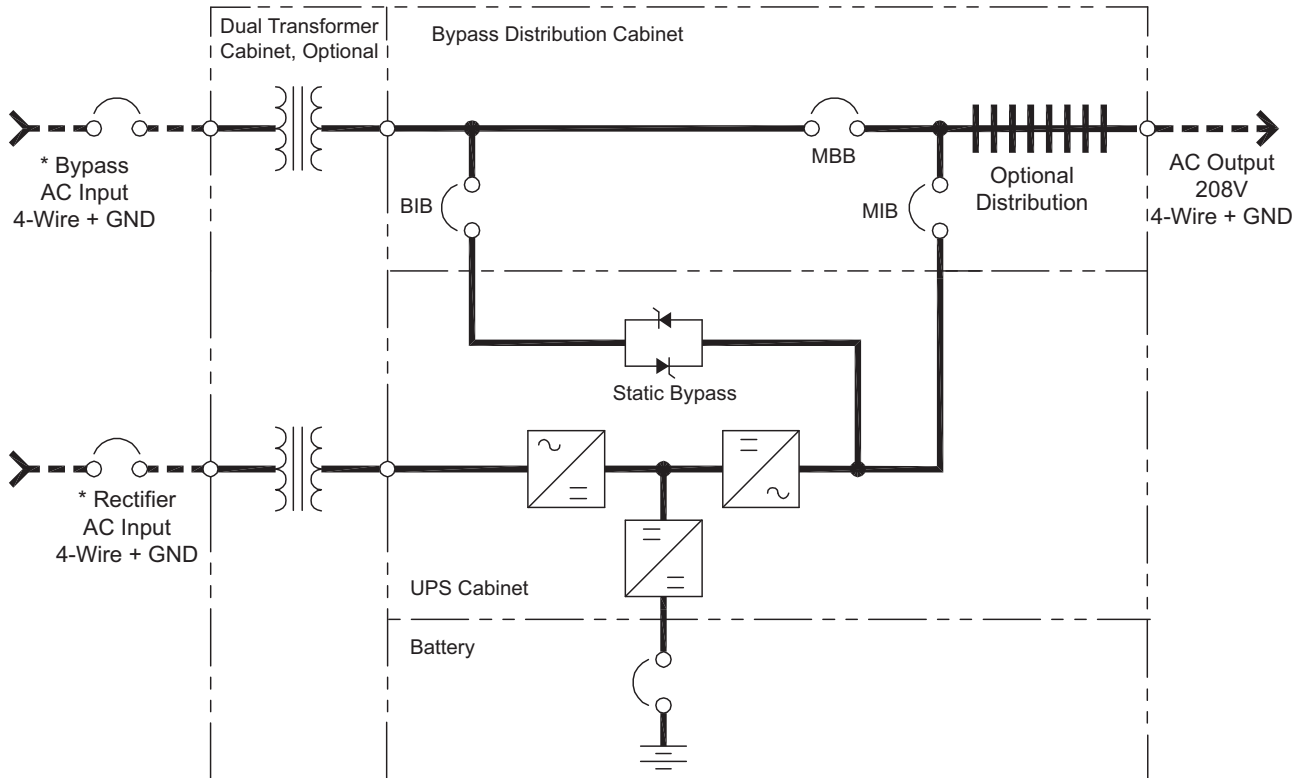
Dual Transformer Cabinet, Optional

Bypass Distribution Cabinet

* Bypass AC Input 4-Wire + GND

MBB

AC Output 208V 4-Wire + GND

BIB

MIB

Optional Distribution

Static Bypass

* Rectifier AC Input 4-Wire + GND

UPS Cabinet

Battery